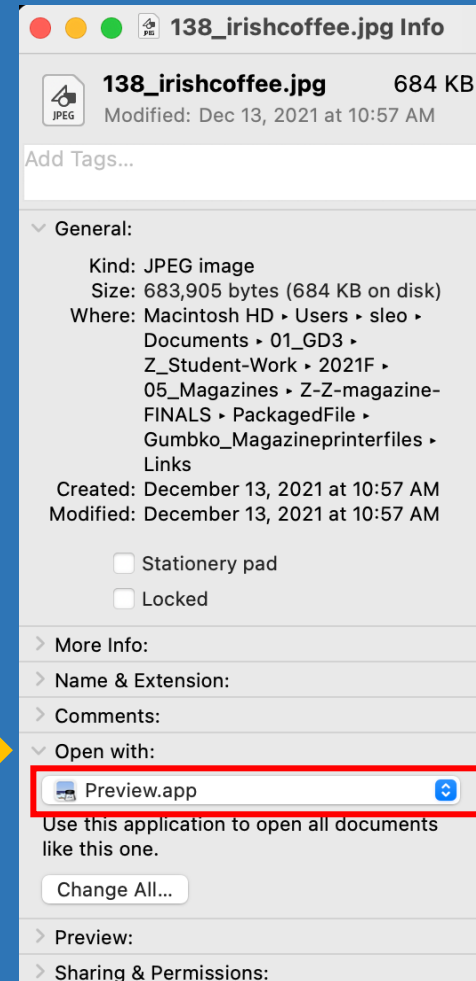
138_irishcoffee.jpg Info

JPEG

138_irishcoffee.jpg 684 KB
Modified: Dec 13, 2021 at 10:57 AM

Add Tags...

General:

Kind: JPEG image
Size: 683,905 bytes (684 KB on disk)
Where: Macintosh HD ▸ Users ▸ sleo ▸ Documents ▸ 01_GD3 ▸ Z_Student-Work ▸ 2021F ▸ 05_Magazines ▸ Z-Z-magazine-FINALS ▸ PackagedFile ▸ Gumbko_Magazineprinterfiles ▸ Links
Created: December 13, 2021 at 10:57 AM
Modified: December 13, 2021 at 10:57 AM

Stationery pad
Locked

More Info:
Name & Extension:
Comments:
Open with:
Preview.app
Use this application to open all documents like this one.
Change All...
Preview:
Sharing & Permissions: